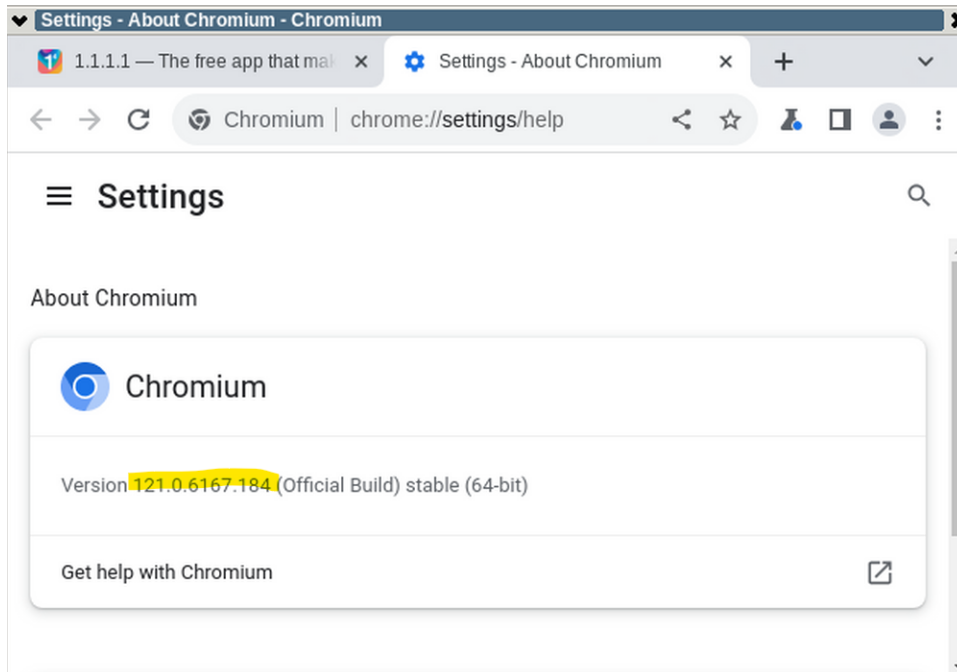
Settings - About Chromium - Chromium

1.1.1.1 — The free app that ma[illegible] ×

Settings - About Chromium ×

+

Chromium | chrome://settings/help

Settings

About Chromium

Chromium

Version 121.0.6167.184 (Official Build) stable (64-bit)

Get help with Chromium